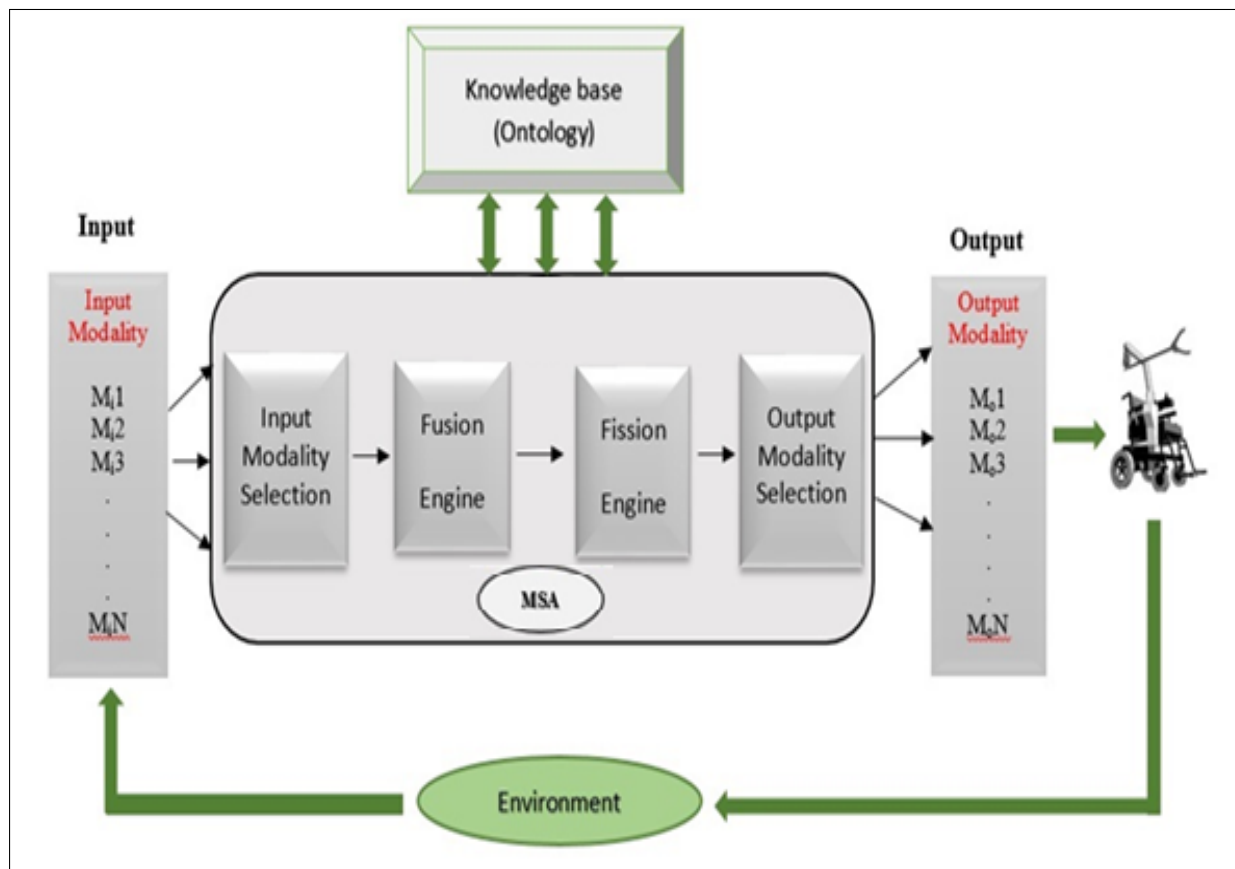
Knowledge base (Ontology)

Input

Input Modality

$M_i1$
$M_i2$
$M_i3$
.
.
.
.
$M_iN$

Input Modality Selection

Fusion Engine

Fission Engine

Output Modality Selection

MSA

Output

Output Modality

$M_o1$
$M_o2$
$M_o3$
.
.
.
.
$M_oN$

Environment